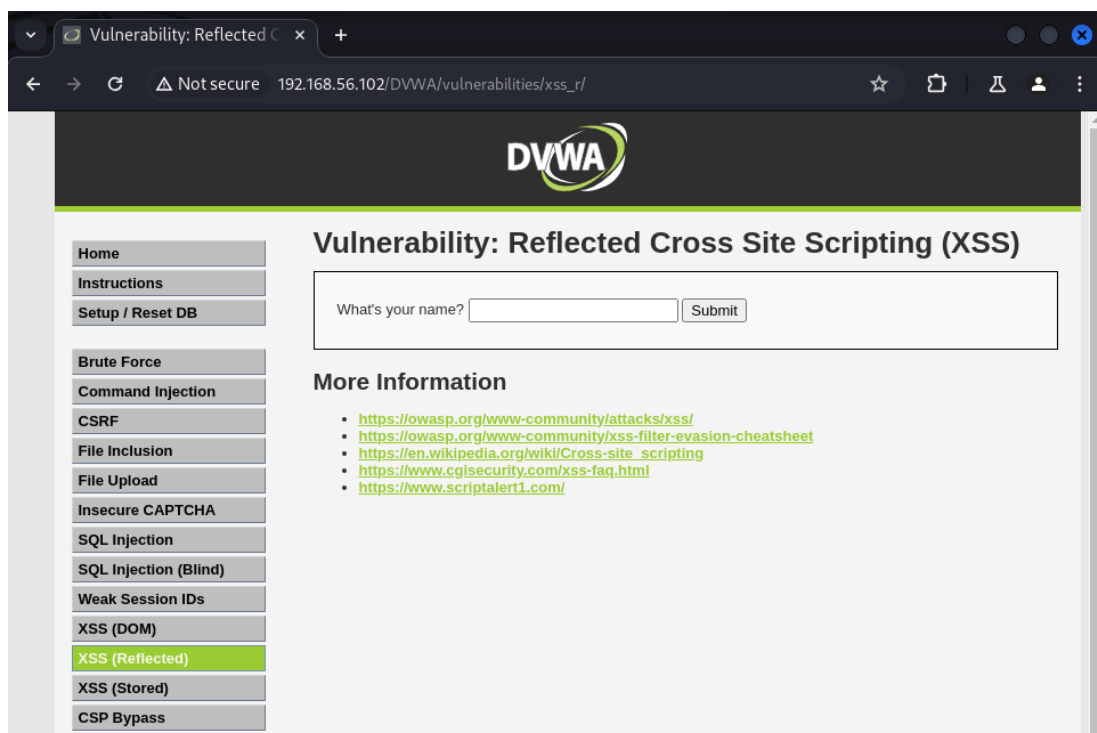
Vulnerability: Reflected C ×
+
Not secure 192.168.56.102/DVWA/vulnerabilities/xss_r/

DVWA

Home
Instructions
Setup / Reset DB

Brute Force
Command Injection
CSRF
File Inclusion
File Upload
Insecure CAPTCHA
SQL Injection
SQL Injection (Blind)
Weak Session IDs
XSS (DOM)
XSS (Reflected)
XSS (Stored)
CSP Bypass

Vulnerability: Reflected Cross Site Scripting (XSS)

What's your name? Submit

More Information

- https://owasp.org/www-community/attacks/xss/
- https://owasp.org/www-community/xss-filter-evasion-cheatsheet
- https://en.wikipedia.org/wiki/Cross-site_scripting
- https://www.cgisecurity.com/xss-faq.html
- https://www.scriptalert1.com/